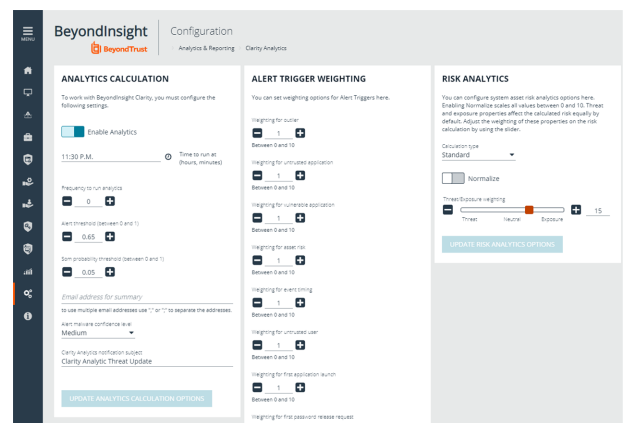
MENU

BeyondInsight
BeyondTrust

Configuration
Analytics & Reporting    Clarity Analytics

ANALYTICS CALCULATION

To work with BeyondInsight Clarity, you must configure the following settings.

Enable Analytics

11:30 P.M.

Time to run at (hours, minutes)

Frequency to run analytics
0

Alert threshold (between 0 and 1)
0.65

Som probability threshold (between 0 and 1)
0.05

Email address for summary
to use multiple email addresses use "," or ";" to separate the addresses.

Alert malware confidence level
Medium

Clarity Analytics notification subject
Clarity Analytic Threat Update

UPDATE ANALYTICS CALCULATION OPTIONS

ALERT TRIGGER WEIGHTING

You can set weighting options for Alert Triggers here.

Weighting for butler
1
Between 0 and 10

Weighting for untrusted application
1
Between 0 and 10

Weighting for vulnerable application
1
Between 0 and 10

Weighting for asset risk
1
Between 0 and 10

Weighting for event timing
1
Between 0 and 10

Weighting for untrusted user
1
Between 0 and 10

Weighting for first application launch
1
Between 0 and 10

Weighting for first password release request

RISK ANALYTICS

You can configure system asset risk analytics options here. Enabling Normalize scales all values between 0 and 10. Threat and exposure properties affect the calculated risk equally by default. Adjust the weighting of these properties on the risk calculation by using the slider.

Calculation type
Standard

Normalize

Threat/Exposure weighting
Threat    Neutral    Exposure
15

UPDATE RISK ANALYTICS OPTIONS